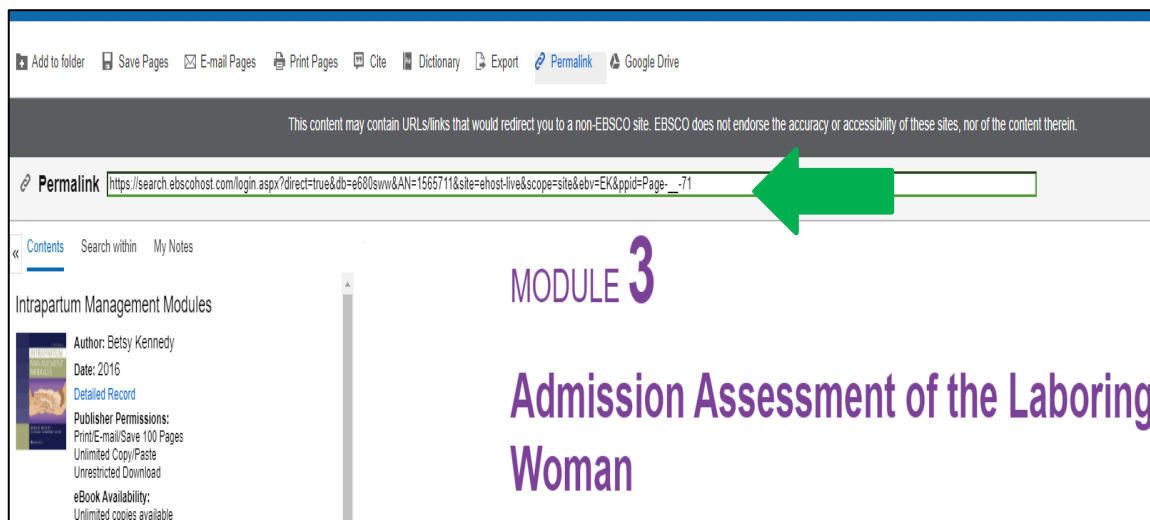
Add to folder Save Pages E-mail Pages Print Pages Cite Dictionary Export Permalink Google Drive

This content may contain URLs/links that would redirect you to a non-EBSCO site. EBSCO does not endorse the accuracy or accessibility of these sites, nor of the content therein.

Permalink https://search.ebscohost.com/login.aspx?direct=true&db=e680sww&AN=1565711&site=ehost-live&scope=site&ebv=EK&ppid=Page-__-71

« Contents Search within My Notes

Intrapartum Management Modules

Author: Betsy Kennedy
Date: 2016
Detailed Record
Publisher Permissions:
Print/E-mail/Save 100 Pages
Unlimited Copy/Paste
Unrestricted Download
eBook Availability:
Unlimited copies available

MODULE 3

Admission Assessment of the Laboring Woman